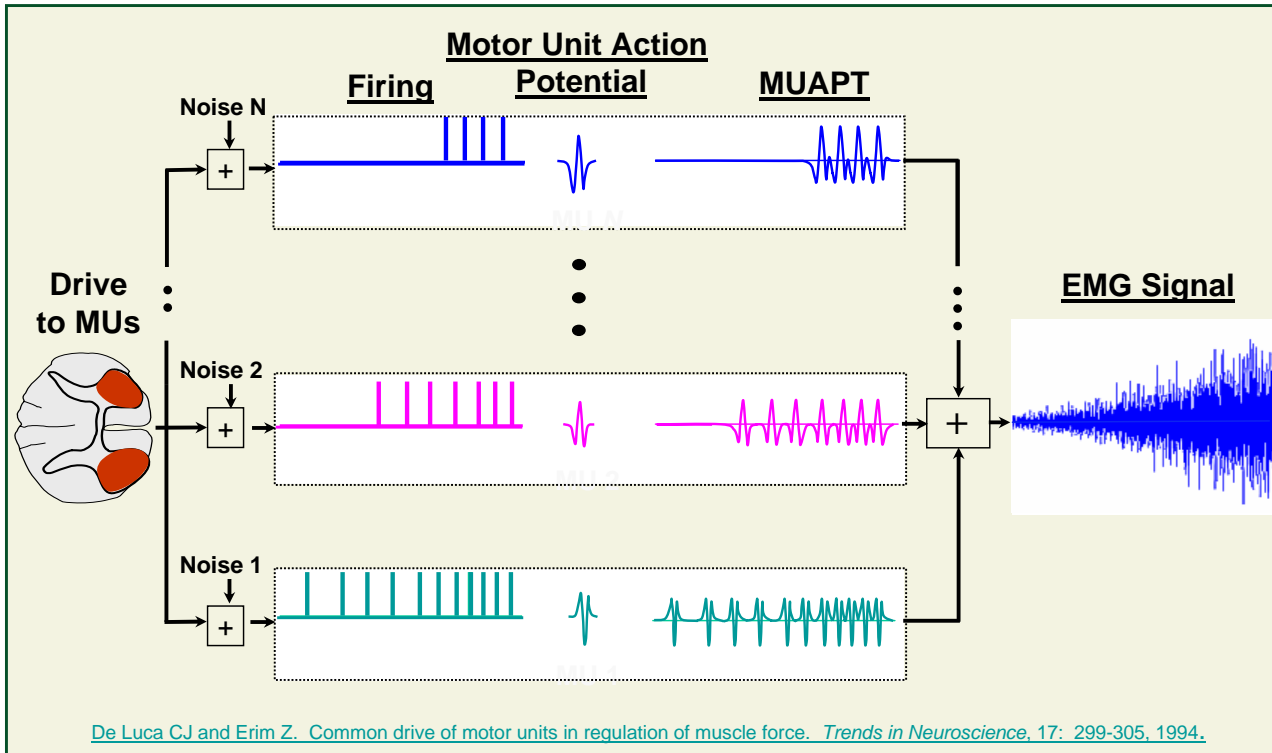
Motor Unit Action Potential

Firing

MUAPT

Noise N

+

Drive to MUs

EMG Signal

Noise 2

+

+

Noise 1

+

De Luca CJ and Erim Z. Common drive of motor units in regulation of muscle force. *Trends in Neuroscience*, 17: 299-305, 1994.